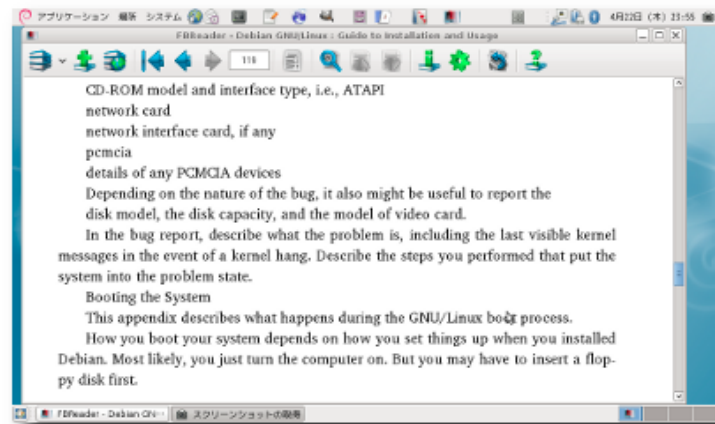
アプリケーション 場所 システム

4月22日 (木) 23:55

FBReader - Debian GNU/Linux : Guide to Installation and Usage

116

CD-ROM model and interface type, i.e., ATAPI

network card

network interface card, if any

pcmcia

details of any PCMCIA devices

Depending on the nature of the bug, it also might be useful to report the disk model, the disk capacity, and the model of video card.

In the bug report, describe what the problem is, including the last visible kernel messages in the event of a kernel hang. Describe the steps you performed that put the system into the problem state.

Booting the System

This appendix describes what happens during the GNU/Linux boot process.

How you boot your system depends on how you set things up when you installed Debian. Most likely, you just turn the computer on. But you may have to insert a floppy disk first.

FBReader - Debian GN

スクリーンショットの保存